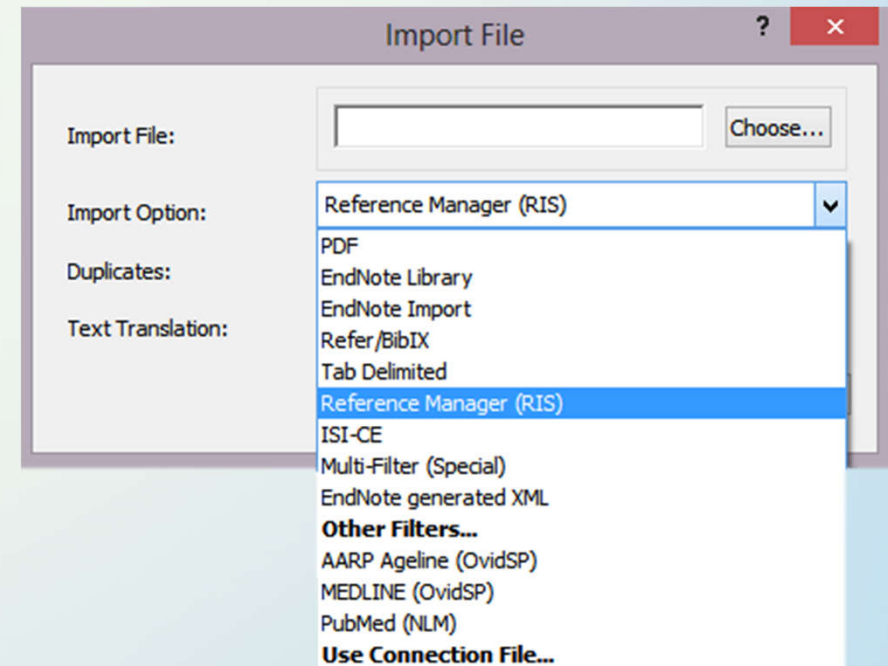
Import File

?

×

Import File:

Choose...

Import Option:

Reference Manager (RIS)

Duplicates:

Text Translation:

PDF
EndNote Library
EndNote Import
Refer/BibIX
Tab Delimited
Reference Manager (RIS)
ISI-CE
Multi-Filter (Special)
EndNote generated XML
Other Filters...
AARP Ageline (OvidSP)
MEDLINE (OvidSP)
PubMed (NLM)
Use Connection File...